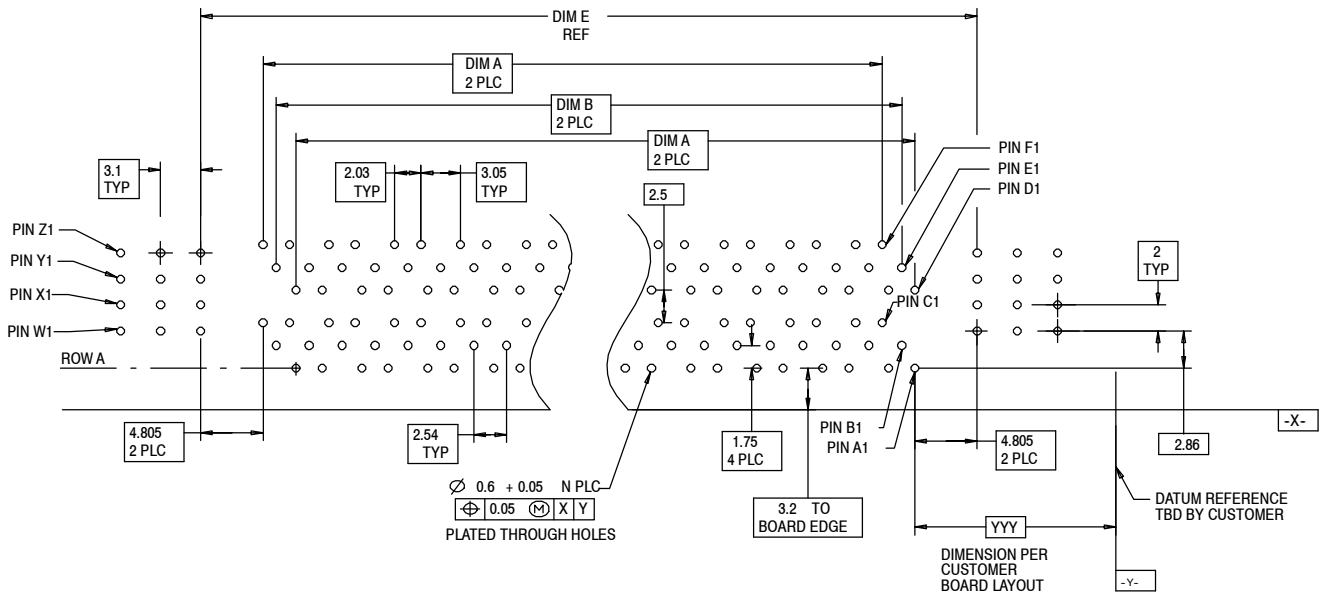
DIM E
REF

DIM A
2 PLC

DIM B
2 PLC

DIM A
2 PLC

PIN F1
PIN E1
PIN D1

3.1
TYP

2.03
TYP

3.05
TYP

2.5

PIN Z1
PIN Y1
PIN X1
PIN W1

PIN C1

2
TYP

ROW A

-X-

4.805
2 PLC

2.54
TYP

1.75
4 PLC

PIN B1
PIN A1

4.805
2 PLC

2.86

$\varnothing$ 0.6 + 0.05 N PLC
$\oplus$ 0.05 Ⓜ X Y
PLATED THROUGH HOLES

3.2 TO
BOARD EDGE

DATUM REFERENCE
TBD BY CUSTOMER

YYY

DIMENSION PER
CUSTOMER
BOARD LAYOUT

-Y-